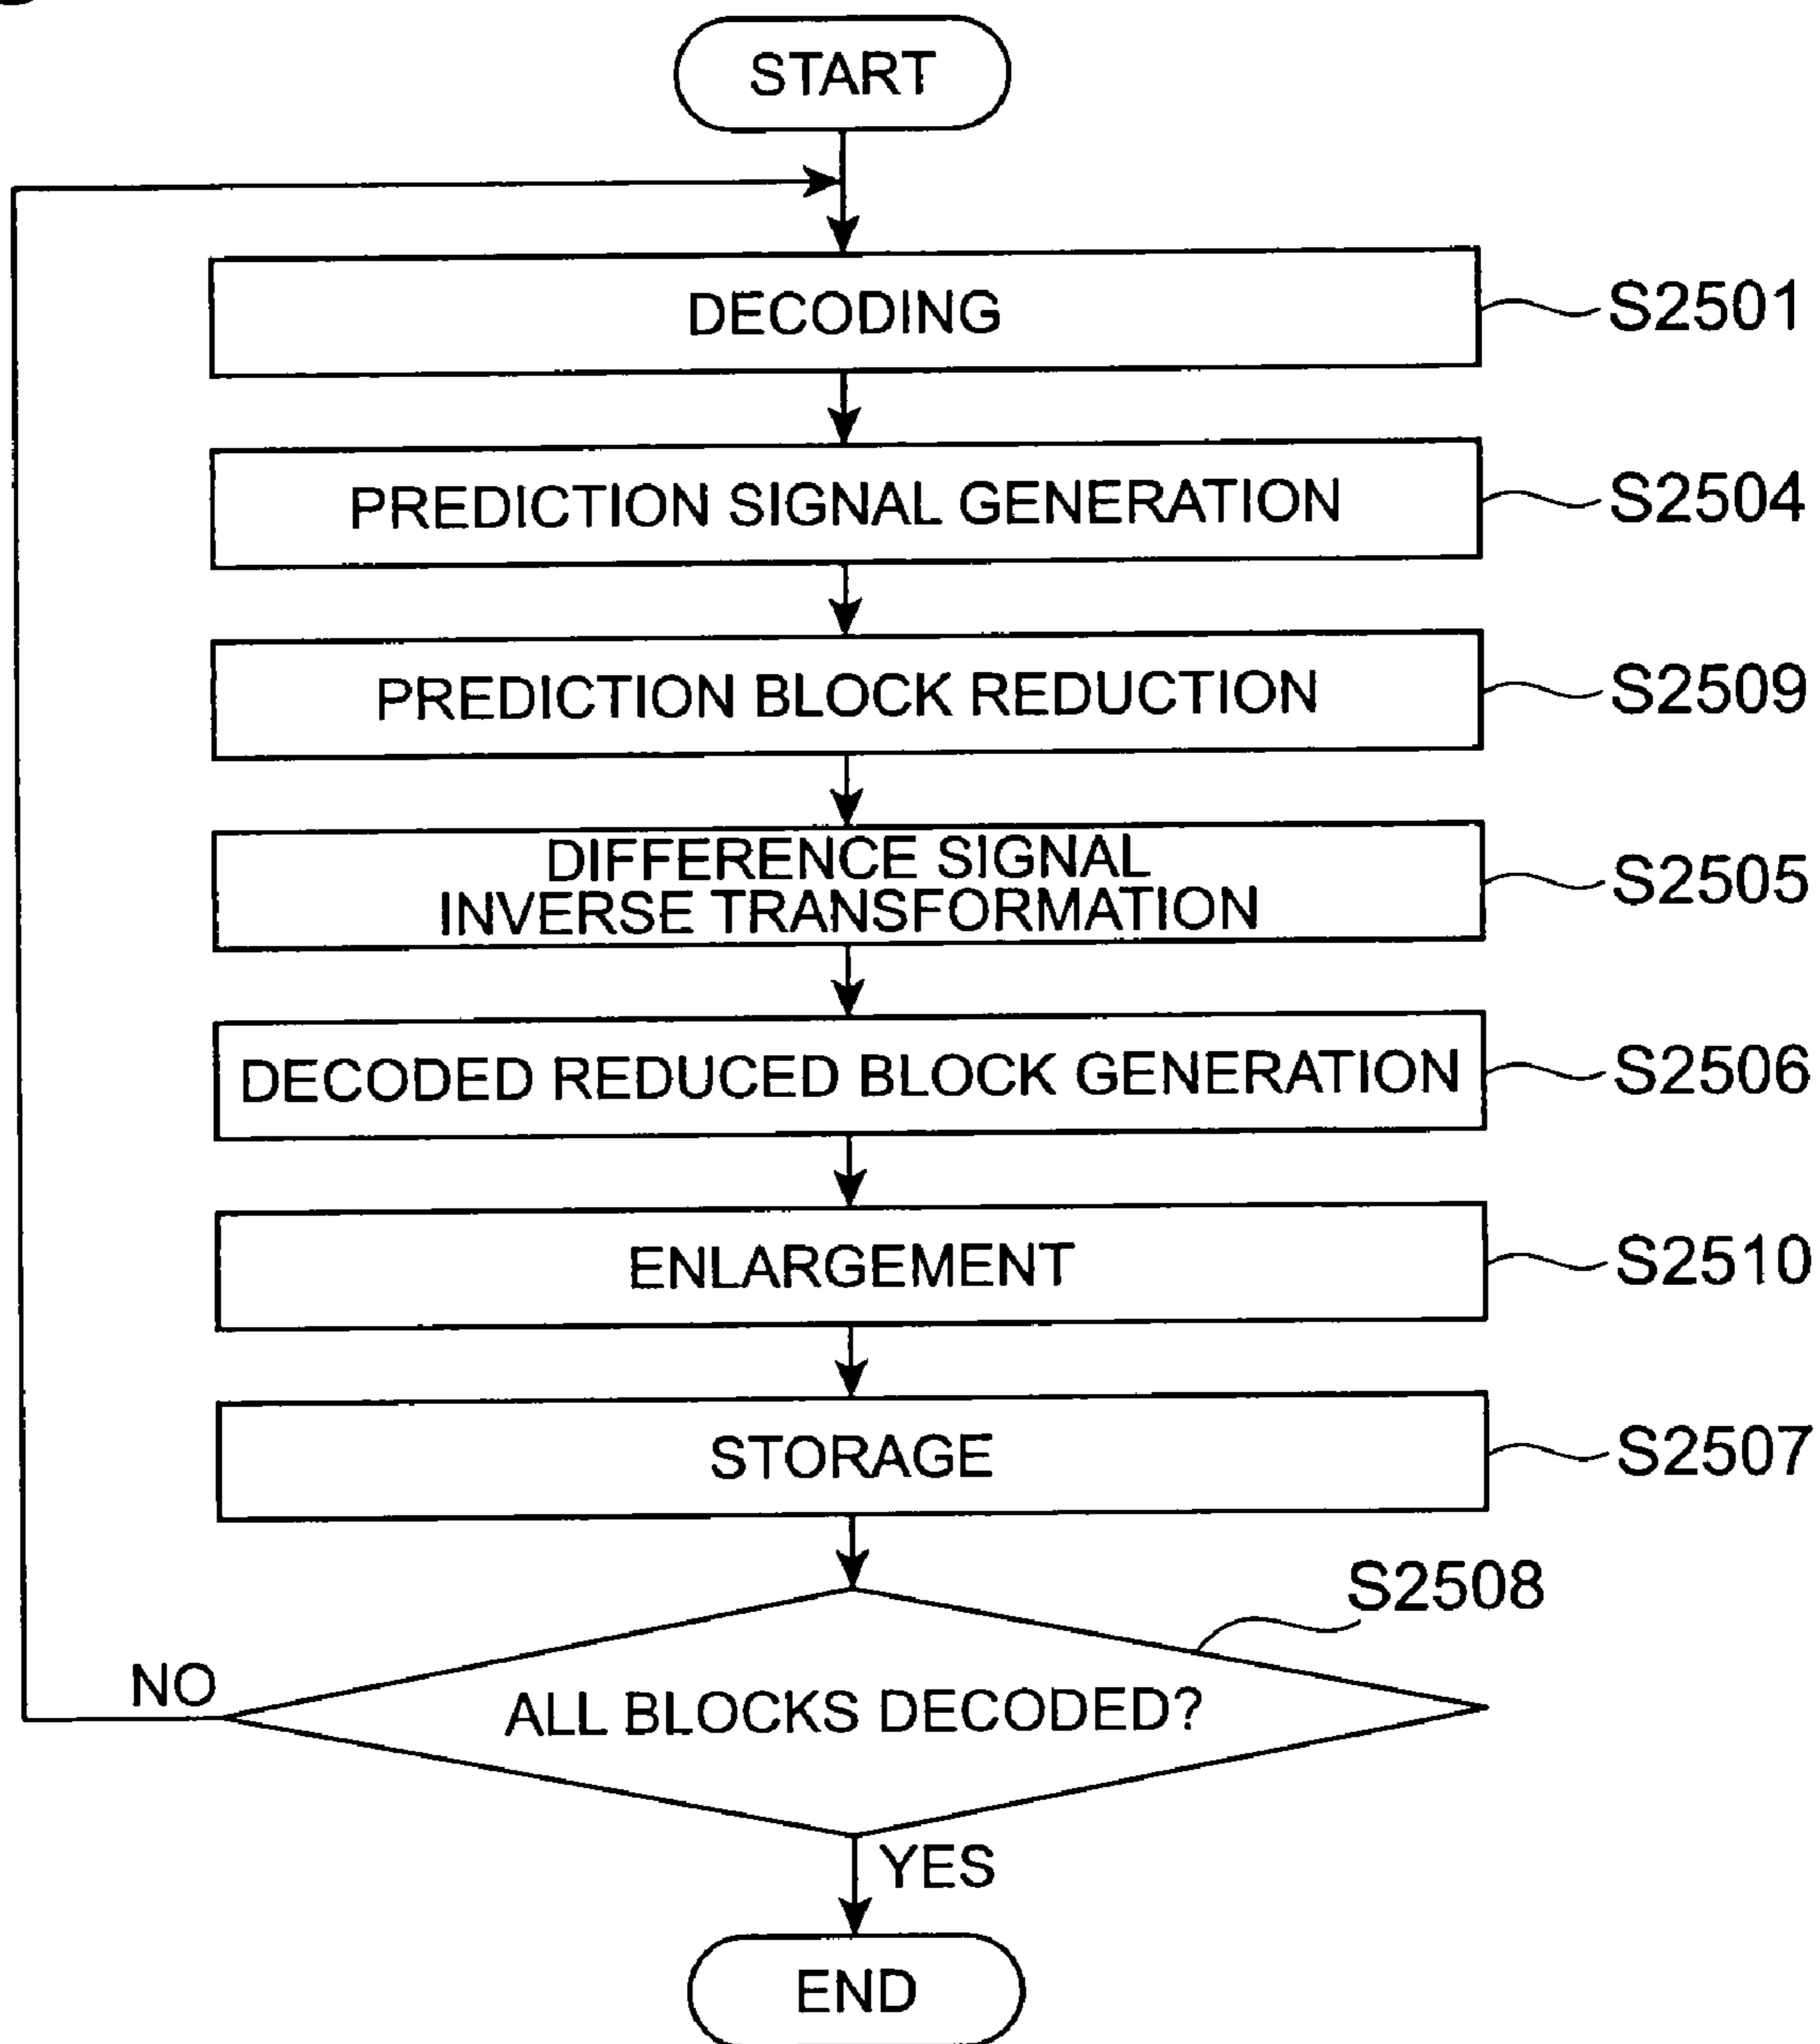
START

DECODING S2501

PREDICTION SIGNAL GENERATION S2504

PREDICTION BLOCK REDUCTION S2509

DIFFERENCE SIGNAL INVERSE TRANSFORMATION S2505

DECODED REDUCED BLOCK GENERATION S2506

ENLARGEMENT S2510

STORAGE S2507

S2508

ALL BLOCKS DECODED?

NO

YES

END